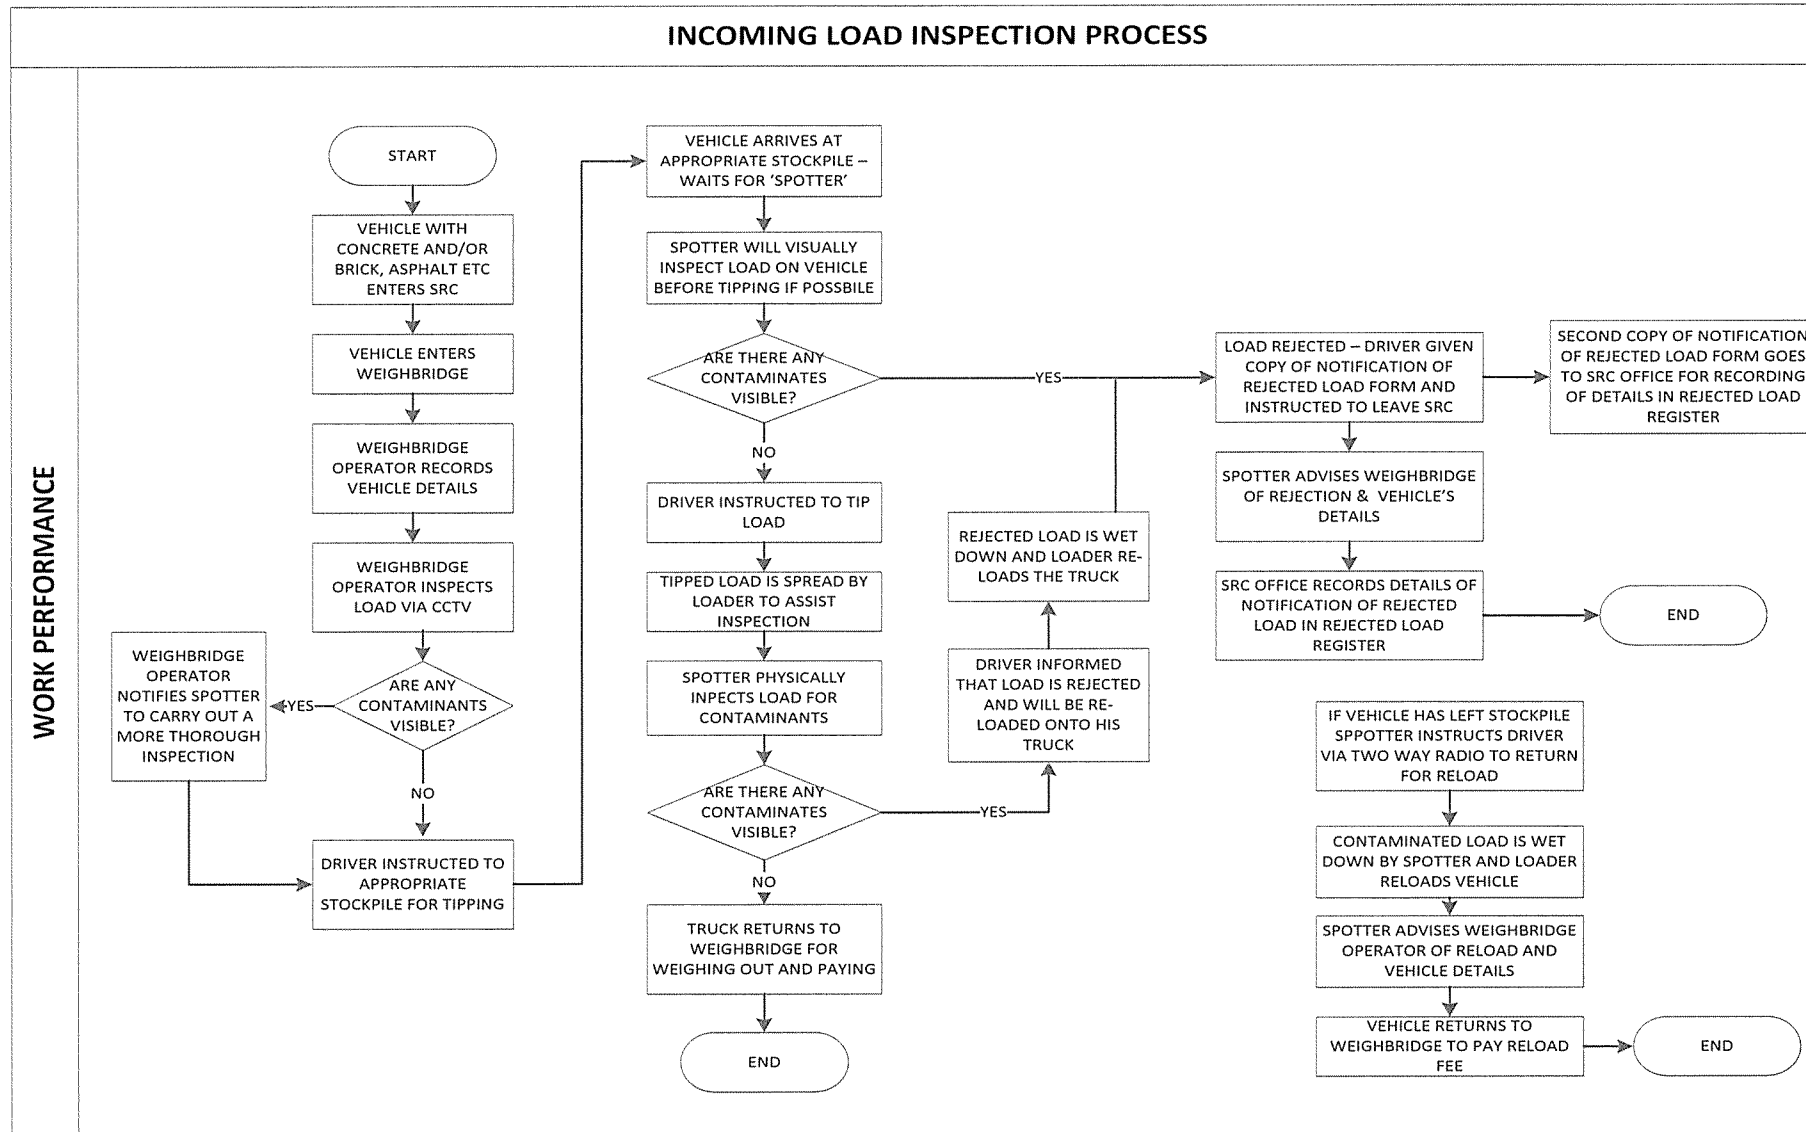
INCOMING LOAD INSPECTION PROCESS

WORK PERFORMANCE

START

VEHICLE WITH CONCRETE AND/OR BRICK, ASPHALT ETC ENTERS SRC

VEHICLE ENTERS WEIGHBRIDGE

WEIGHBRIDGE OPERATOR RECORDS VEHICLE DETAILS

WEIGHBRIDGE OPERATOR INSPECTS LOAD VIA CCTV

ARE ANY CONTAMINANTS VISIBLE?

YES

WEIGHBRIDGE OPERATOR NOTIFIES SPOTTER TO CARRY OUT A MORE THOROUGH INSPECTION

NO

DRIVER INSTRUCTED TO APPROPRIATE STOCKPILE FOR TIPPING

VEHICLE ARRIVES AT APPROPRIATE STOCKPILE – WAITS FOR 'SPOTTER'

SPOTTER WILL VISUALLY INSPECT LOAD ON VEHICLE BEFORE TIPPING IF POSSBILE

ARE THERE ANY CONTAMINATES VISIBLE?

YES

NO

DRIVER INSTRUCTED TO TIP LOAD

TIPPED LOAD IS SPREAD BY LOADER TO ASSIST INSPECTION

SPOTTER PHYSICALLY INPECTS LOAD FOR CONTAMINANTS

ARE THERE ANY CONTAMINATES VISIBLE?

YES

NO

TRUCK RETURNS TO WEIGHBRIDGE FOR WEIGHING OUT AND PAYING

END

DRIVER INFORMED THAT LOAD IS REJECTED AND WILL BE RELOADED ONTO HIS TRUCK

REJECTED LOAD IS WET DOWN AND LOADER RELOADS THE TRUCK

LOAD REJECTED – DRIVER GIVEN COPY OF NOTIFICATION OF REJECTED LOAD FORM AND INSTRUCTED TO LEAVE SRC

SECOND COPY OF NOTIFICATION OF REJECTED LOAD FORM GOES TO SRC OFFICE FOR RECORDING OF DETAILS IN REJECTED LOAD REGISTER

SPOTTER ADVISES WEIGHBRIDGE OF REJECTION & VEHICLE'S DETAILS

SRC OFFICE RECORDS DETAILS OF NOTIFICATION OF REJECTED LOAD IN REJECTED LOAD REGISTER

END

IF VEHICLE HAS LEFT STOCKPILE SPPOTTER INSTRUCTS DRIVER VIA TWO WAY RADIO TO RETURN FOR RELOAD

CONTAMINATED LOAD IS WET DOWN BY SPOTTER AND LOADER RELOADS VEHICLE

SPOTTER ADVISES WEIGHBRIDGE OPERATOR OF RELOAD AND VEHICLE DETAILS

VEHICLE RETURNS TO WEIGHBRIDGE TO PAY RELOAD FEE

END